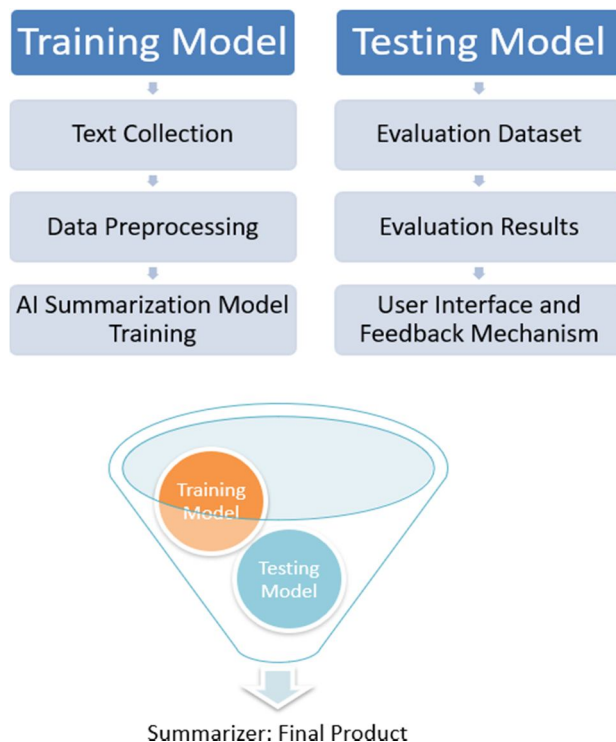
Training Model

Text Collection

Data Preprocessing

AI Summarization Model Training

Testing Model

Evaluation Dataset

Evaluation Results

User Interface and Feedback Mechanism

Training Model

Testing Model

Summarizer: Final Product